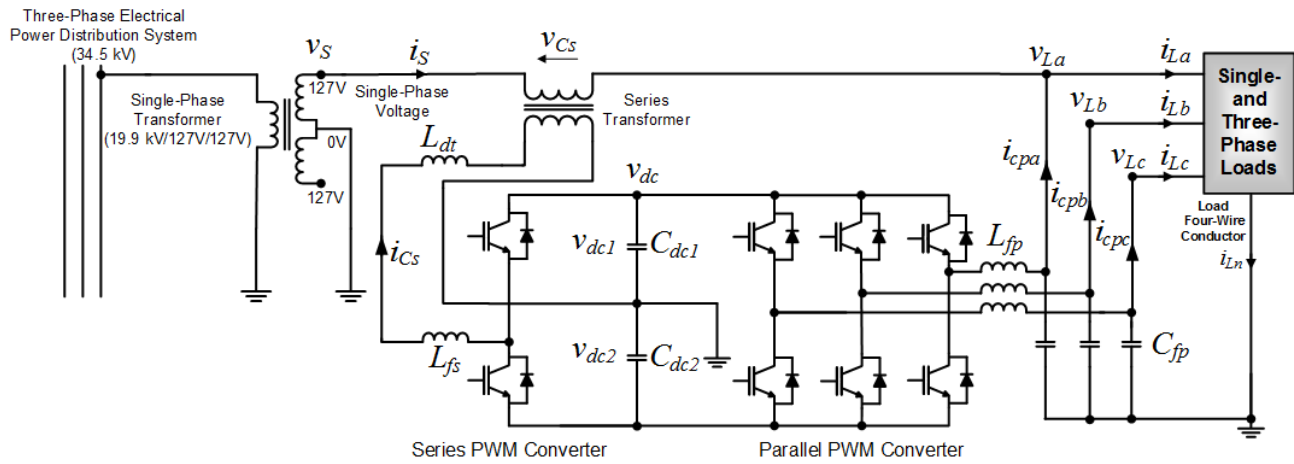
Three-Phase Electrical Power Distribution System (34.5 kV)

$v_S$

$i_S$

$v_{Cs}$

$v_{La}$

$i_{La}$

Single- and Three-Phase Loads

Single-Phase Transformer (19.9 kV/127V/127V)

127V

Single-Phase Voltage

Series Transformer

$v_{Lb}$

$i_{Lb}$

0V

127V

$L_{dt}$

$v_{dc}$

$i_{cpa}$

$v_{Lc}$

$i_{Lc}$

$i_{cpb}$

Load Four-Wire Conductor

$v_{dc1}$

$C_{dc1}$

$L_{fp}$

$i_{cpc}$

$i_{Cs}$

$i_{Ln}$

$v_{dc2}$

$C_{dc2}$

$C_{fp}$

$L_{fs}$

Series PWM Converter

Parallel PWM Converter